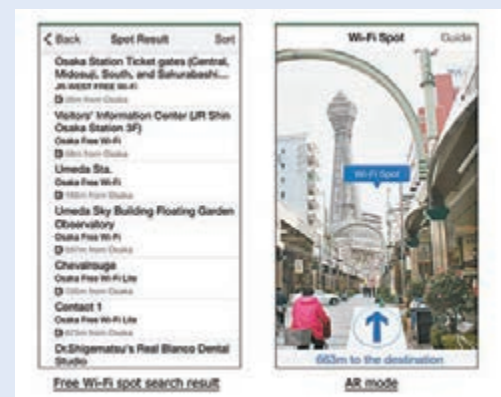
< Back Spot Result Sort

Osaka Station Ticket gates (Central, Midosuji, South, and Sakurabashi...
JR WEST FREE Wi-Fi
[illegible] from Osaka

Visitors' Information Center (JR Shin Osaka Station 3F)
Osaka Free Wi-Fi
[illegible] from Osaka

Umeda Sta.
Osaka Free Wi-Fi
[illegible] from Osaka

Umeda Sky Building Floating Garden Observatory
Osaka Free Wi-Fi
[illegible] from Osaka

Chayamachi
Osaka Free Wi-Fi Lite
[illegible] from Osaka

Contact 1
Osaka Free Wi-Fi Lite
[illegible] from Osaka

Dr.Shigematsu's Real Blanco Dental Studio

Free Wi-Fi spot search result

Wi-Fi Spot Guide

Wi-Fi Spot

663m to the destination

AR mode